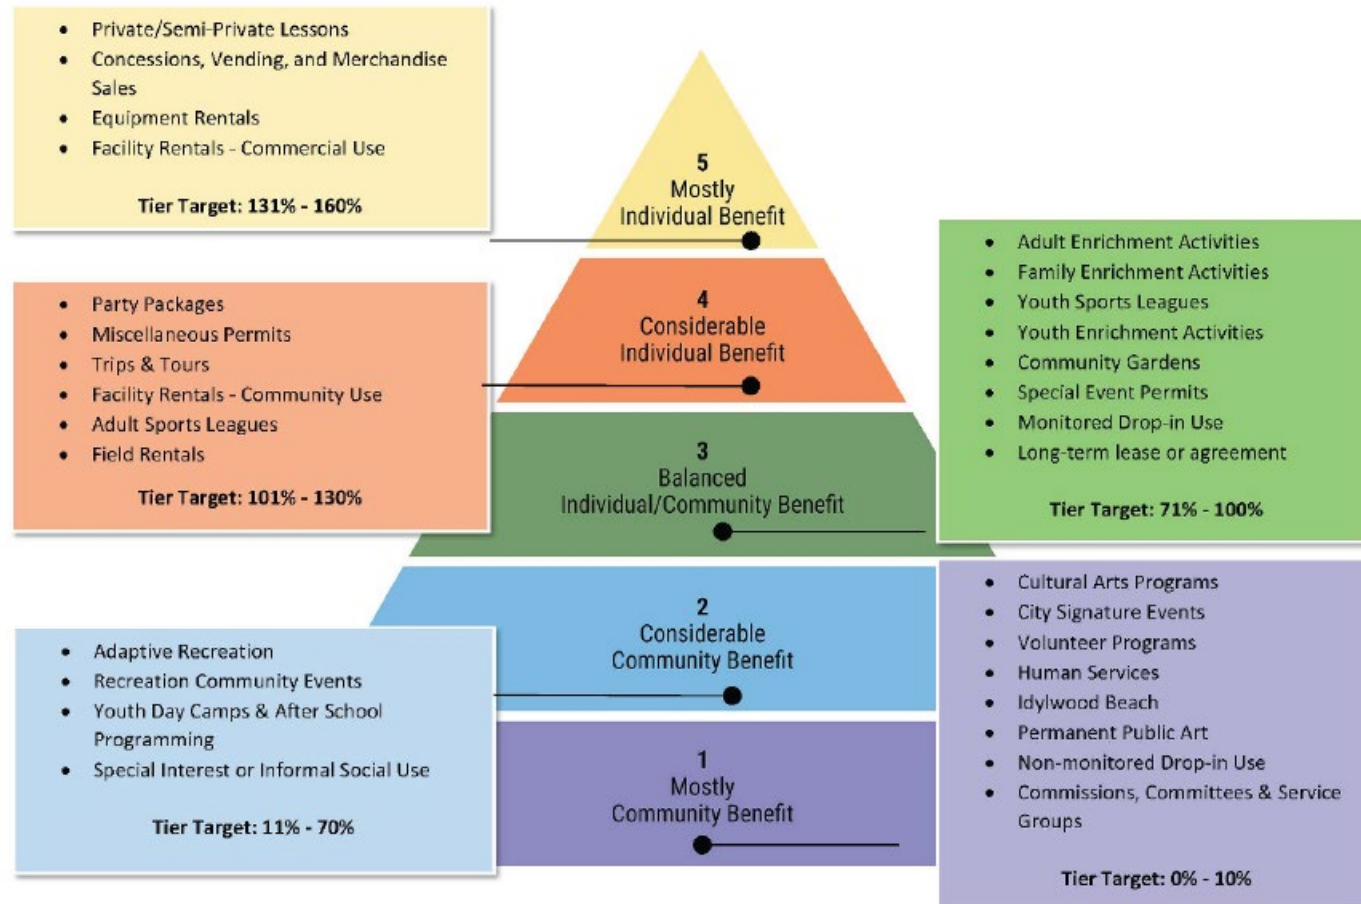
- Private/Semi-Private Lessons
- Concessions, Vending, and Merchandise Sales
- Equipment Rentals
- Facility Rentals - Commercial Use

Tier Target: 131% - 160%

5
Mostly
Individual Benefit

- Adult Enrichment Activities
- Family Enrichment Activities
- Youth Sports Leagues
- Youth Enrichment Activities
- Community Gardens
- Special Event Permits
- Monitored Drop-in Use
- Long-term lease or agreement

Tier Target: 71% - 100%

4
Considerable
Individual Benefit

- Party Packages
- Miscellaneous Permits
- Trips & Tours
- Facility Rentals - Community Use
- Adult Sports Leagues
- Field Rentals

Tier Target: 101% - 130%

3
Balanced
Individual/Community Benefit

2
Considerable
Community Benefit

- Cultural Arts Programs
- City Signature Events
- Volunteer Programs
- Human Services
- Idylwood Beach
- Permanent Public Art
- Non-monitored Drop-in Use
- Commissions, Committees & Service Groups

Tier Target: 0% - 10%

- Adaptive Recreation
- Recreation Community Events
- Youth Day Camps & After School Programming
- Special Interest or Informal Social Use

Tier Target: 11% - 70%

1
Mostly
Community Benefit